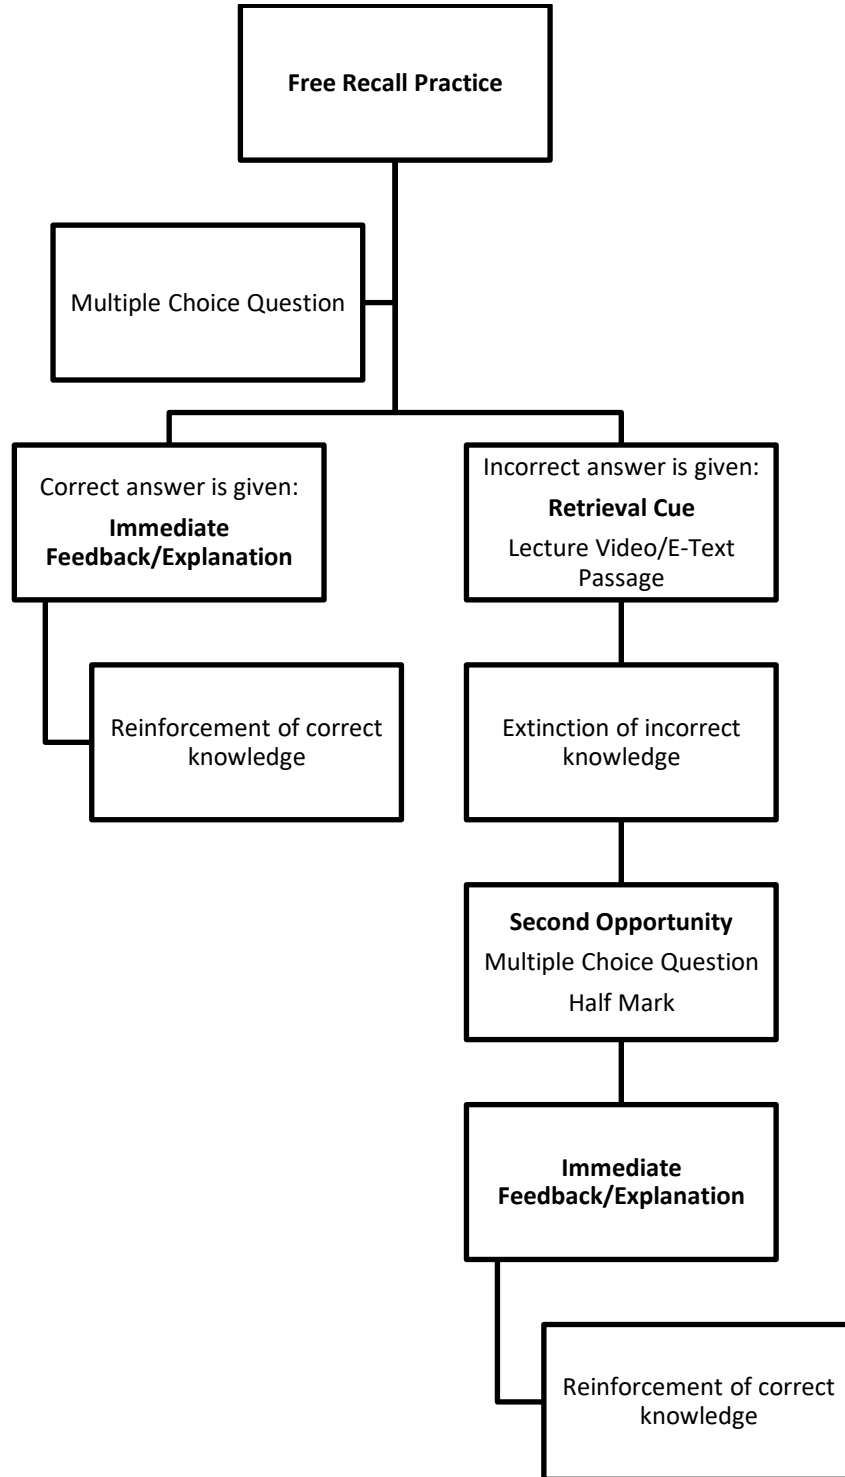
Free Recall Practice

Multiple Choice Question

Correct answer is given:
Immediate Feedback/Explanation

Reinforcement of correct knowledge

Incorrect answer is given:
Retrieval Cue
Lecture Video/E-Text Passage

Extinction of incorrect knowledge

Second Opportunity
Multiple Choice Question
Half Mark

Immediate Feedback/Explanation

Reinforcement of correct knowledge